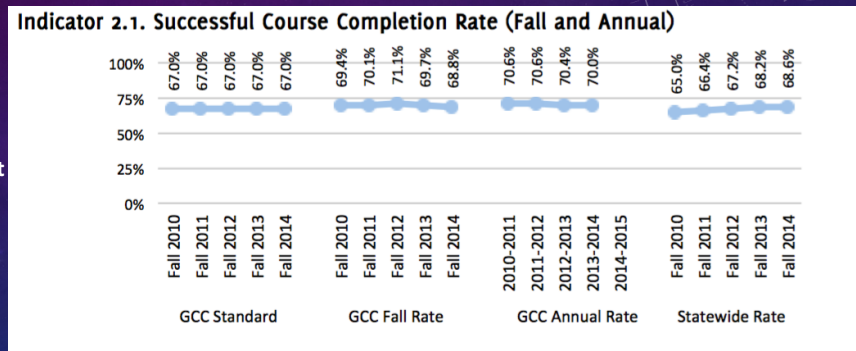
Indicator 2.1. Successful Course Completion Rate (Fall and Annual)

100%
75%
50%
25%
0%

67.0% 67.0% 67.0% 67.0% 67.0%
69.4% 70.1% 71.1% 69.7% 68.8%
70.6% 70.6% 70.4% 70.0%
65.0% 66.4% 67.2% 68.2% 68.6%

Fall 2010 Fall 2011 Fall 2012 Fall 2013 Fall 2014
Fall 2010 Fall 2011 Fall 2012 Fall 2013 Fall 2014
2010-2011 2011-2012 2012-2013 2013-2014 2014-2015
Fall 2010 Fall 2011 Fall 2012 Fall 2013 Fall 2014

GCC Standard GCC Fall Rate GCC Annual Rate Statewide Rate

t